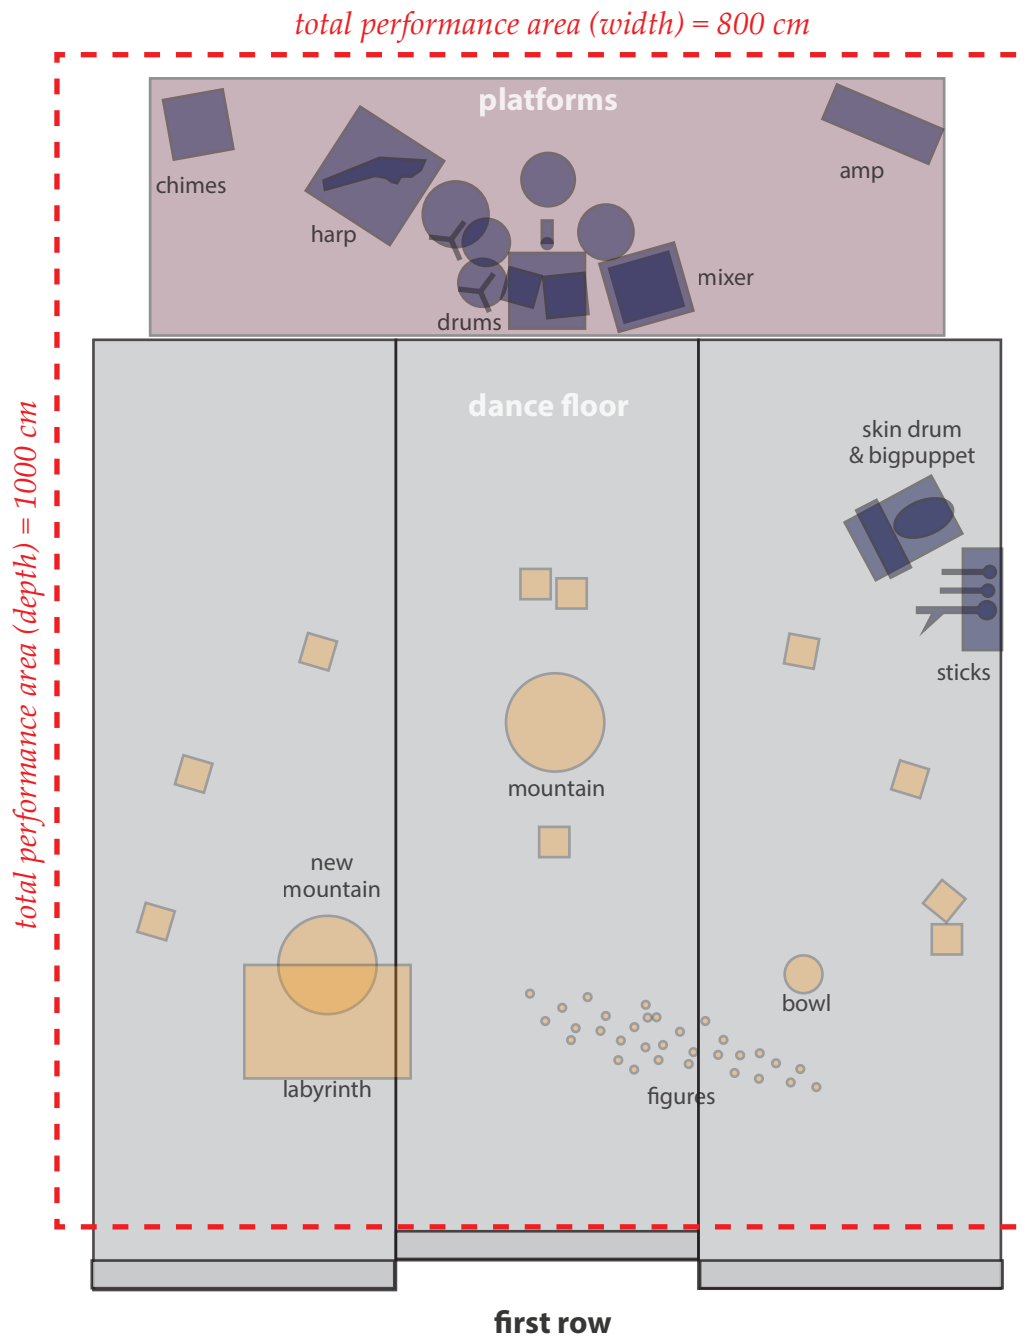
total performance area (width) = 800 cm

total performance area (depth) = 1000 cm

platforms

chimes

harp

amp

mixer

drums

dance floor

skin drum
& bigpuppet

sticks

mountain

new
mountain

labyrinth

bowl

figures

first row